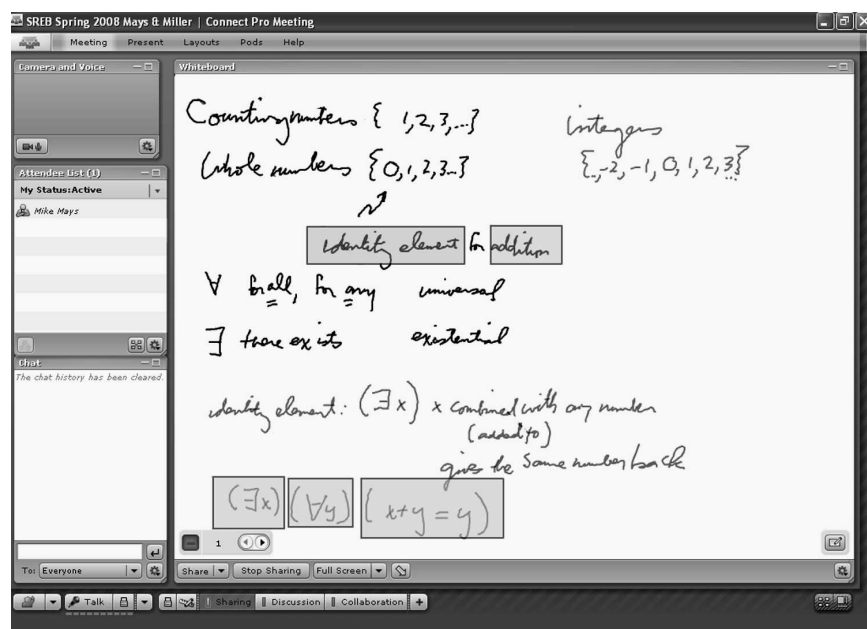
SREB Spring 2008 Mays & Miller | Connect Pro Meeting

Meeting Present Layouts Pods Help

Camera and Voice

Attendee List (1)

My Status:Active

Mike Mays

Chat

The chat history has been cleared.

To: Everyone

Whiteboard

Counting numbers $\{1,2,3,...\}$

Whole numbers $\{0,1,2,3...\}$

integers

$\{...,-2,-1,0,1,2,3\}$

identity element for addition

$\forall$ for all, for any universal

$\exists$ there exists existential

identity element: $(\exists x)$ x combined with any number (added to) gives the same number back

$(\exists x)$ $(\forall y)$ $(x+y=y)$

1

Share Stop Sharing Full Screen

Talk Sharing Discussion Collaboration